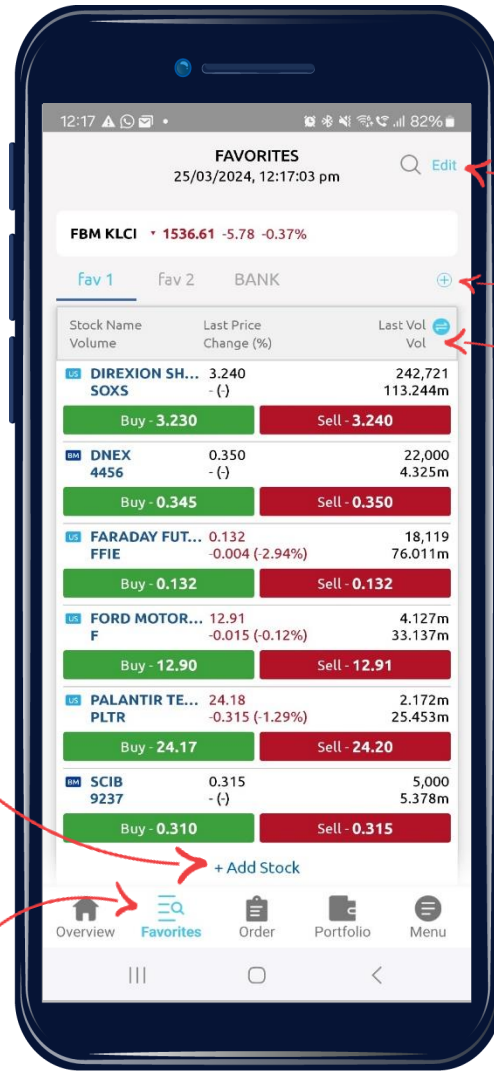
12:17 82%

FAVORITES
25/03/2024, 12:17:03 pm

Edit

FBM KLCI 1536.61 -5.78 -0.37%

fav 1 fav 2 BANK

| Stock Name Volume | Last Price Change (%) | Last Vol Vol |
|---|---|---|
| US DIREXION SH... SOXS | 3.240 - (-) | 242,721 113.244m |
| Buy - 3.230 | | Sell - 3.240 |
| BM DNEX 4456 | 0.350 - (-) | 22,000 4.325m |
| Buy - 0.345 | | Sell - 0.350 |
| US FARADAY FUT... FFIE | 0.132 -0.004 (-2.94%) | 18,119 76.011m |
| Buy - 0.132 | | Sell - 0.132 |
| US FORD MOTOR... F | 12.91 -0.015 (-0.12%) | 4.127m 33.137m |
| Buy - 12.90 | | Sell - 12.91 |
| US PALANTIR TE... PLTR | 24.18 -0.315 (-1.29%) | 2.172m 25.453m |
| Buy - 24.17 | | Sell - 24.20 |
| BM SCIB 9237 | 0.315 - (-) | 5,000 5.378m |
| Buy - 0.310 | | Sell - 0.315 |

+ Add Stock

Overview Favorites Order Portfolio Menu